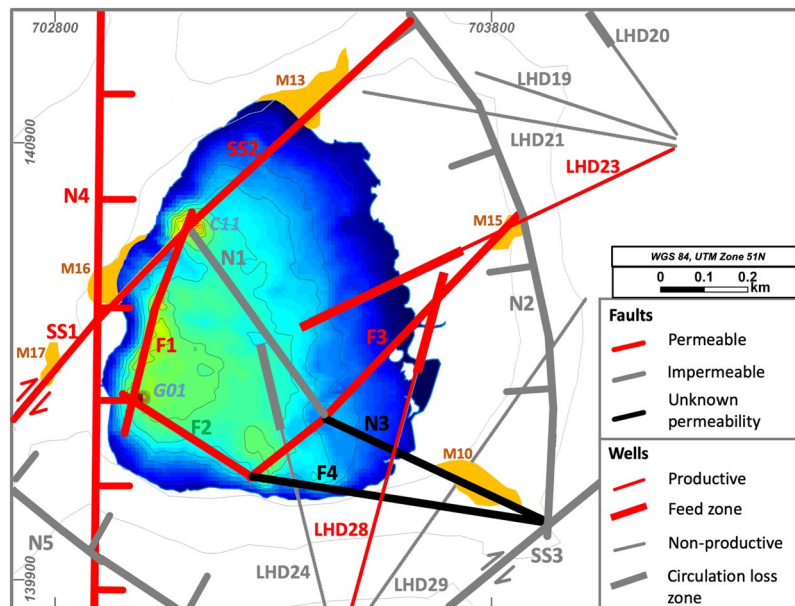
702800
703800
LHD20
M13
LHD19
140900
SS2
LHD21
LHD23
N4
C11
M15
M16
N1
WGS 84, UTM Zone 51N
0 0.1 0.2 km
N2
SS1
F3
Faults
M17
F1
Permeable
G01
Impermeable
F2
N3
Unknown permeability
Wells
M10
F4
Productive
Feed zone
LHD28
Non-productive
N5
SS3
Circulation loss zone
139900
LHD24
LHD29